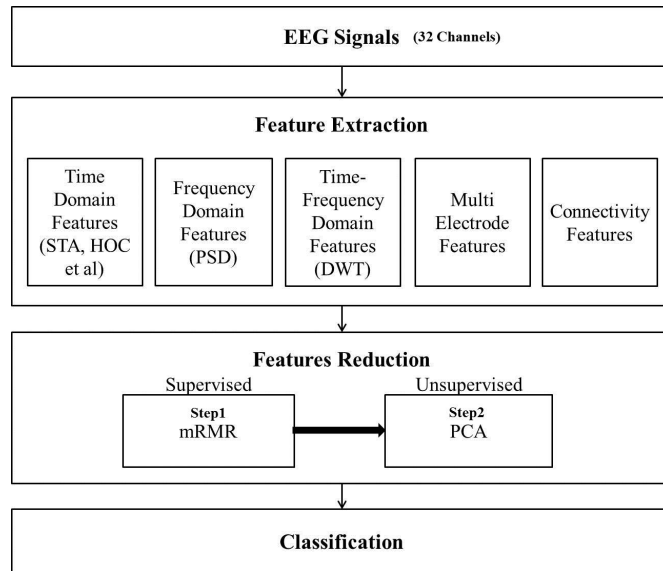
EEG Signals (32 Channels)

Feature Extraction

Time Domain Features (STA, HOC et al)

Frequency Domain Features (PSD)

Time-Frequency Domain Features (DWT)

Multi Electrode Features

Connectivity Features

Features Reduction

Supervised

Step1
mRMR

Unsupervised

Step2
PCA

Classification